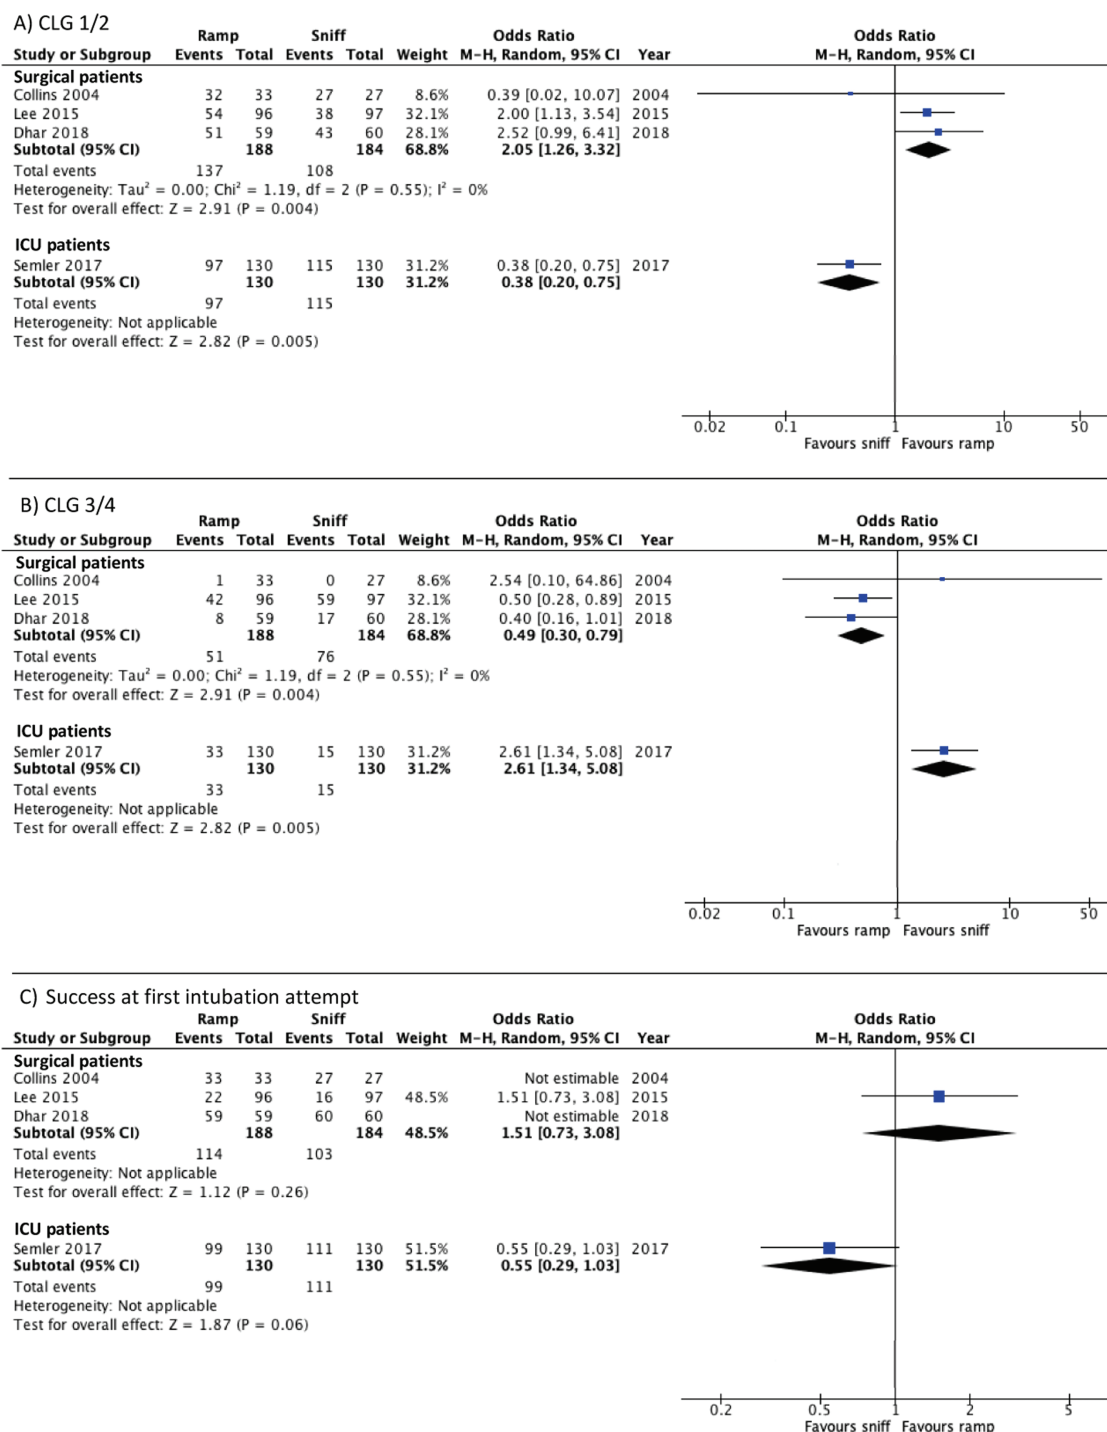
A) CLG 1/2

| Study or Subgroup | Ramp Events | Ramp Total | Sniff Events | Sniff Total | Weight | Odds Ratio M-H, Random, 95% CI | Year |
|---|---|---|---|---|---|---|---|
| **Surgical patients** | | | | | | | |
| Collins 2004 | 32 | 33 | 27 | 27 | 8.6% | 0.39 [0.02, 10.07] | 2004 |
| Lee 2015 | 54 | 96 | 38 | 97 | 32.1% | 2.00 [1.13, 3.54] | 2015 |
| Dhar 2018 | 51 | 59 | 43 | 60 | 28.1% | 2.52 [0.99, 6.41] | 2018 |
| **Subtotal (95% CI)** | | **188** | | **184** | **68.8%** | **2.05 [1.26, 3.32]** | |
| Total events | 137 | | 108 | | | | |
| Heterogeneity: Tau² = 0.00; Chi² = 1.19, df = 2 (P = 0.55); I² = 0% | | | | | | | |
| Test for overall effect: Z = 2.91 (P = 0.004) | | | | | | | |
| **ICU patients** | | | | | | | |
| Semler 2017 | 97 | 130 | 115 | 130 | 31.2% | 0.38 [0.20, 0.75] | 2017 |
| **Subtotal (95% CI)** | | **130** | | **130** | **31.2%** | **0.38 [0.20, 0.75]** | |
| Total events | 97 | | 115 | | | | |
| Heterogeneity: Not applicable | | | | | | | |
| Test for overall effect: Z = 2.82 (P = 0.005) | | | | | | | |

Odds Ratio
M-H, Random, 95% CI
0.02 0.1 1 10 50
Favours sniff Favours ramp

B) CLG 3/4

| Study or Subgroup | Ramp Events | Ramp Total | Sniff Events | Sniff Total | Weight | Odds Ratio M-H, Random, 95% CI | Year |
|---|---|---|---|---|---|---|---|
| **Surgical patients** | | | | | | | |
| Collins 2004 | 1 | 33 | 0 | 27 | 8.6% | 2.54 [0.10, 64.86] | 2004 |
| Lee 2015 | 42 | 96 | 59 | 97 | 32.1% | 0.50 [0.28, 0.89] | 2015 |
| Dhar 2018 | 8 | 59 | 17 | 60 | 28.1% | 0.40 [0.16, 1.01] | 2018 |
| **Subtotal (95% CI)** | | **188** | | **184** | **68.8%** | **0.49 [0.30, 0.79]** | |
| Total events | 51 | | 76 | | | | |
| Heterogeneity: Tau² = 0.00; Chi² = 1.19, df = 2 (P = 0.55); I² = 0% | | | | | | | |
| Test for overall effect: Z = 2.91 (P = 0.004) | | | | | | | |
| **ICU patients** | | | | | | | |
| Semler 2017 | 33 | 130 | 15 | 130 | 31.2% | 2.61 [1.34, 5.08] | 2017 |
| **Subtotal (95% CI)** | | **130** | | **130** | **31.2%** | **2.61 [1.34, 5.08]** | |
| Total events | 33 | | 15 | | | | |
| Heterogeneity: Not applicable | | | | | | | |
| Test for overall effect: Z = 2.82 (P = 0.005) | | | | | | | |

Odds Ratio
M-H, Random, 95% CI
0.02 0.1 1 10 50
Favours ramp Favours sniff

C) Success at first intubation attempt

| Study or Subgroup | Ramp Events | Ramp Total | Sniff Events | Sniff Total | Weight | Odds Ratio M-H, Random, 95% CI | Year |
|---|---|---|---|---|---|---|---|
| **Surgical patients** | | | | | | | |
| Collins 2004 | 33 | 33 | 27 | 27 | | Not estimable | 2004 |
| Lee 2015 | 22 | 96 | 16 | 97 | 48.5% | 1.51 [0.73, 3.08] | 2015 |
| Dhar 2018 | 59 | 59 | 60 | 60 | | Not estimable | 2018 |
| **Subtotal (95% CI)** | | **188** | | **184** | **48.5%** | **1.51 [0.73, 3.08]** | |
| Total events | 114 | | 103 | | | | |
| Heterogeneity: Not applicable | | | | | | | |
| Test for overall effect: Z = 1.12 (P = 0.26) | | | | | | | |
| **ICU patients** | | | | | | | |
| Semler 2017 | 99 | 130 | 111 | 130 | 51.5% | 0.55 [0.29, 1.03] | 2017 |
| **Subtotal (95% CI)** | | **130** | | **130** | **51.5%** | **0.55 [0.29, 1.03]** | |
| Total events | 99 | | 111 | | | | |
| Heterogeneity: Not applicable | | | | | | | |
| Test for overall effect: Z = 1.87 (P = 0.06) | | | | | | | |

Odds Ratio
M-H, Random, 95% CI
0.2 0.5 1 2 5
Favours sniff Favours ramp